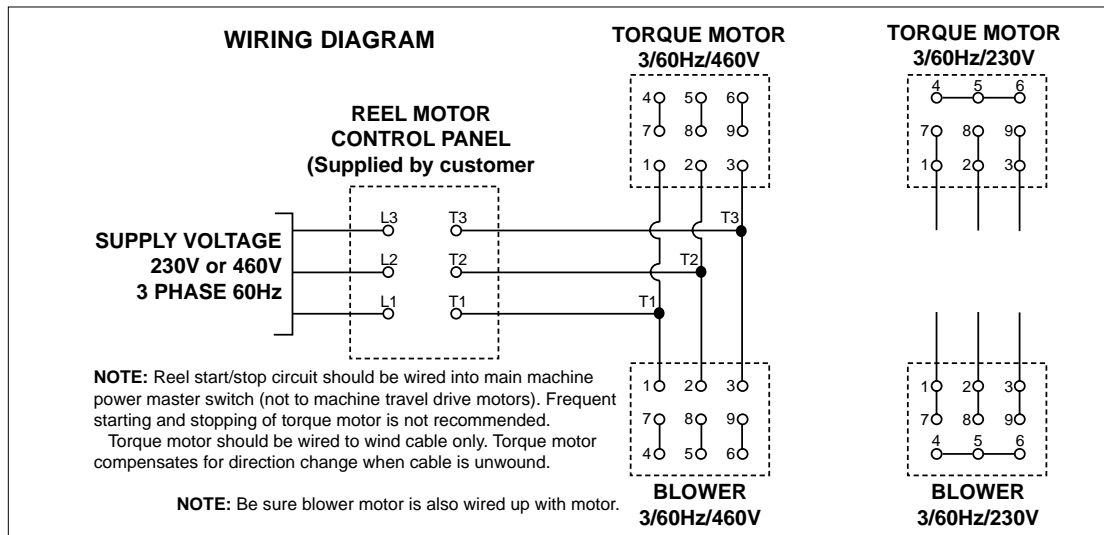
WIRING DIAGRAM

TORQUE MOTOR 3/60Hz/460V

TORQUE MOTOR 3/60Hz/230V

REEL MOTOR CONTROL PANEL (Supplied by customer

4 5 6
7 8 9
1 2 3

4 5 6
7 8 9
1 2 3

SUPPLY VOLTAGE 230V or 460V 3 PHASE 60Hz

L3 T3
L2 T2
L1 T1

T3
T2
T1

NOTE: Reel start/stop circuit should be wired into main machine power master switch (not to machine travel drive motors). Frequent starting and stopping of torque motor is not recommended.
Torque motor should be wired to wind cable only. Torque motor compensates for direction change when cable is unwound.

NOTE: Be sure blower motor is also wired up with motor.

1 2 3
7 8 9
4 5 6

1 2 3
7 8 9
4 5 6

BLOWER 3/60Hz/460V

BLOWER 3/60Hz/230V